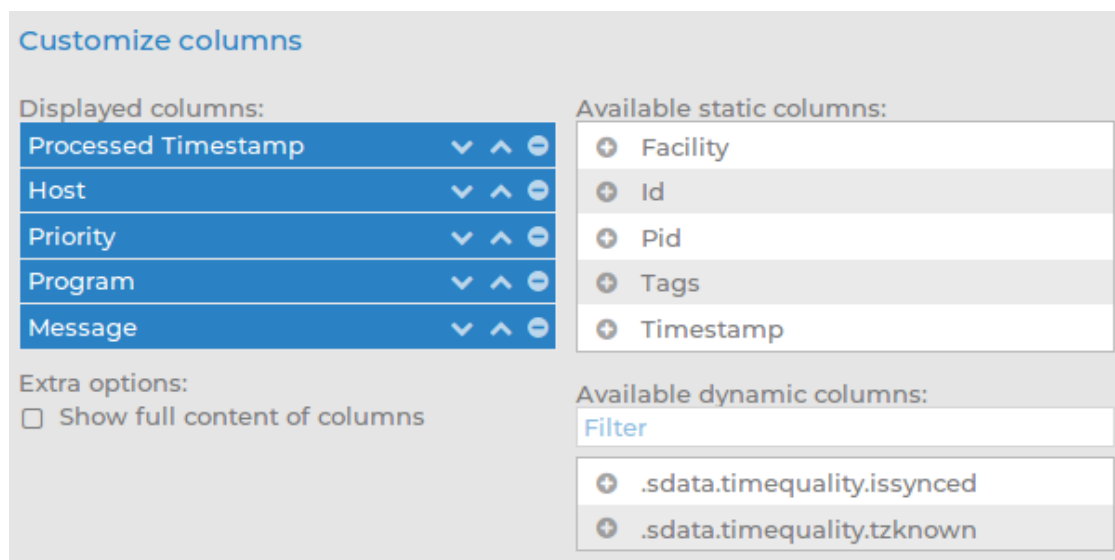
Customize columns

Displayed columns:
Processed Timestamp
Host
Priority
Program
Message

Extra options:
Show full content of columns

Available static columns:
Facility
Id
Pid
Tags
Timestamp

Available dynamic columns:
Filter
.sdata.timequality.issynced
.sdata.timequality.tzknown